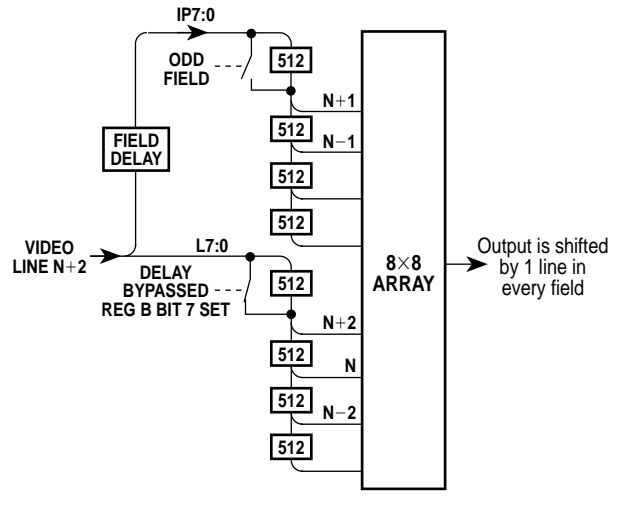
IP7:0

ODD FIELD

512

N+1

512

N−1

512

512

FIELD DELAY

VIDEO LINE N+2

L7:0

DELAY BYPASSED REG B BIT 7 SET

512

N+2

512

N

512

N−2

512

8×8 ARRAY

Output is shifted by 1 line in every field